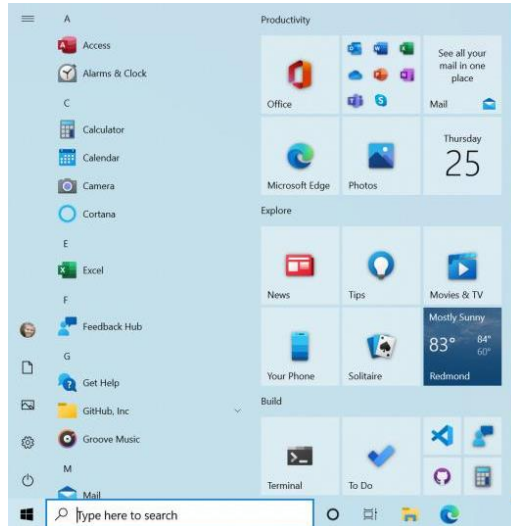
A

Access

Alarms & Clock

C

Calculator

Calendar

Camera

Cortana

E

Excel

F

Feedback Hub

G

Get Help

GitHub, Inc

Groove Music

M

Mail

Productivity

Office

See all your mail in one place

Mail

Microsoft Edge

Photos

Thursday

25

Explore

News

Tips

Movies & TV

Your Phone

Solitaire

Mostly Sunny

83°

84°

60°

Redmond

Build

Terminal

To Do

Type here to search